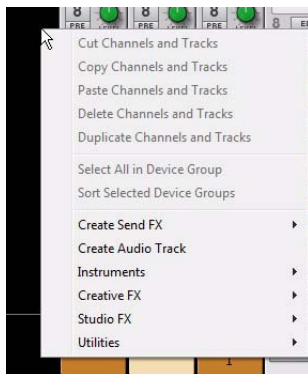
8 PRE LEVEL 8 PRE LEVEL 8 PRE LEVEL 8

Cut Channels and Tracks
Copy Channels and Tracks
Paste Channels and Tracks
Delete Channels and Tracks
Duplicate Channels and Tracks

Select All in Device Group
Sort Selected Device Groups

Create Send FX
Create Audio Track
Instruments
Creative FX
Studio FX
Utilities

1